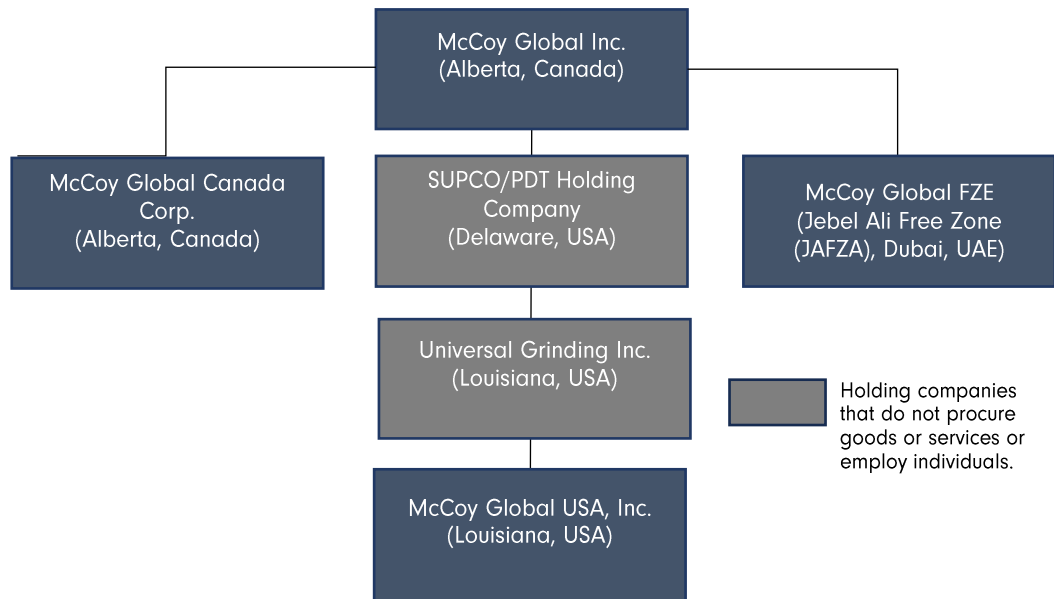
McCoy Global Inc.
(Alberta, Canada)

McCoy Global Canada Corp.
(Alberta, Canada)

SUPCO/PDT Holding Company
(Delaware, USA)

McCoy Global FZE
(Jebel Ali Free Zone (JAFZA), Dubai, UAE)

Universal Grinding Inc.
(Louisiana, USA)

Holding companies that do not procure goods or services or employ individuals.

McCoy Global USA, Inc.
(Louisiana, USA)